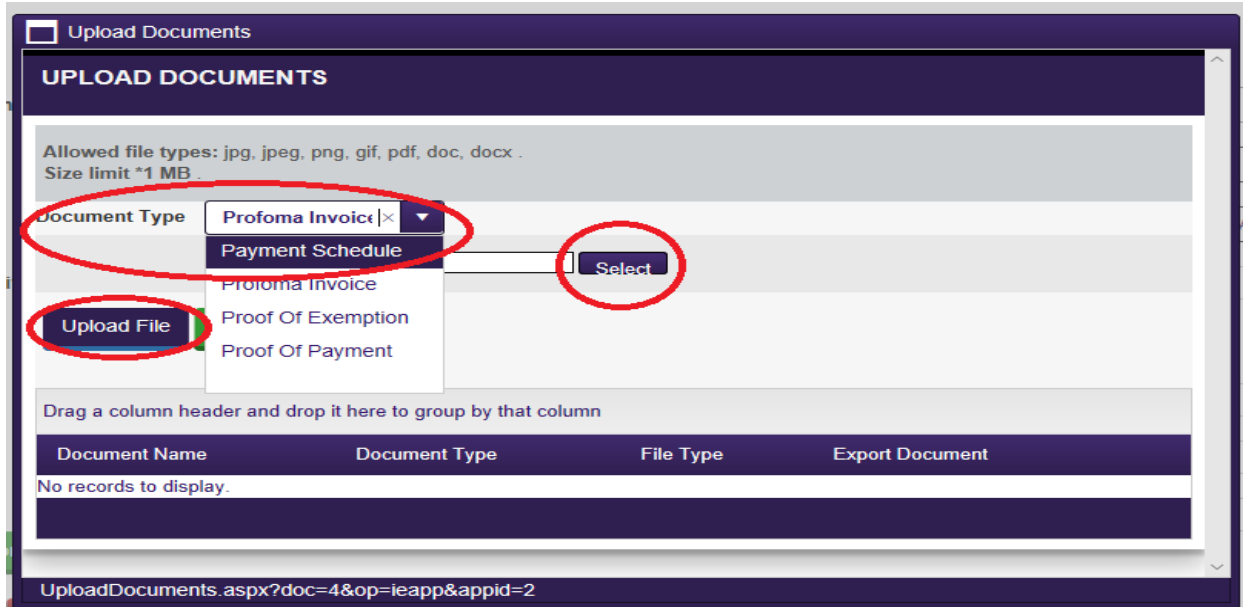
Upload Documents

UPLOAD DOCUMENTS

Allowed file types: jpg, jpeg, png, gif, pdf, doc, docx .
Size limit *1 MB .

Document Type Profoma Invoice ×

Payment Schedule
Profoma Invoice
Proof Of Exemption
Proof Of Payment

Select

Upload File

Drag a column header and drop it here to group by that column

| Document Name | Document Type | File Type | Export Document |
|---|---|---|---|
| No records to display. | | | |

UploadDocuments.aspx?doc=4&op=ieapp&appid=2